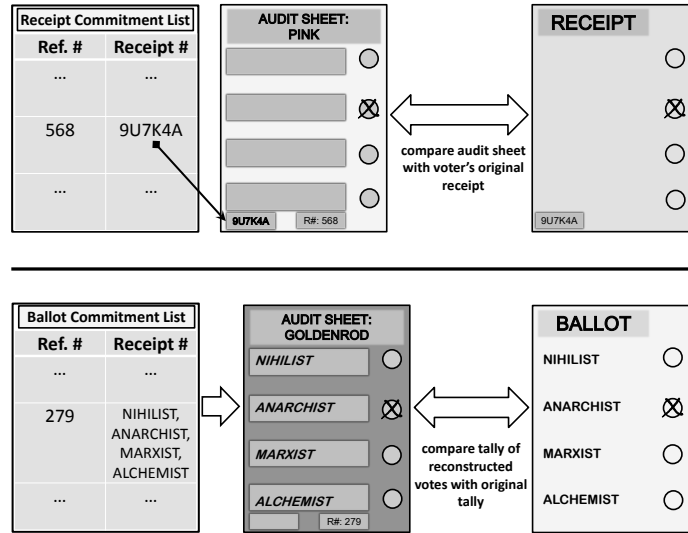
Receipt Commitment List

| Ref. # | Receipt # |
|---|---|
| ... | ... |
| 568 | 9U7K4A |
| ... | ... |

AUDIT SHEET: PINK

9U7K4A R#: 568

compare audit sheet with voter's original receipt

RECEIPT

9U7K4A

Ballot Commitment List

| Ref. # | Receipt # |
|---|---|
| ... | ... |
| 279 | NIHILIST, ANARCHIST, MARXIST, ALCHEMIST |
| ... | ... |

AUDIT SHEET: GOLDENROD

NIHILIST

ANARCHIST

MARXIST

ALCHEMIST

R#: 279

compare tally of reconstructed votes with original tally

BALLOT

NIHILIST

ANARCHIST

MARXIST

ALCHEMIST